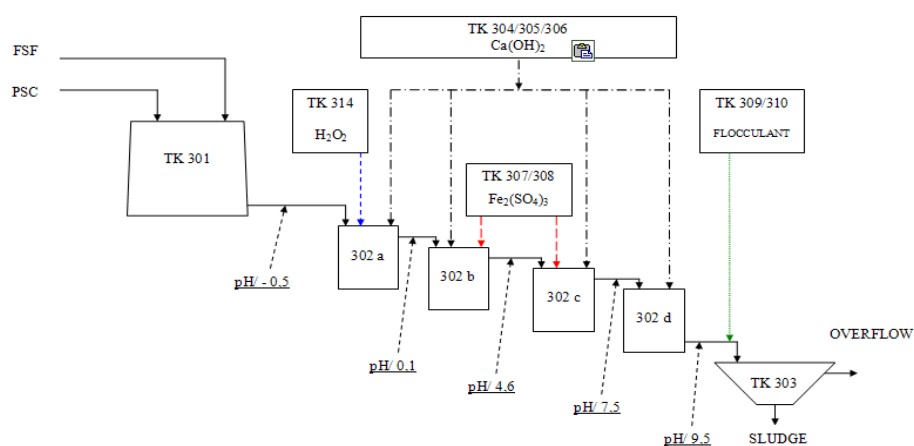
TK 304/305/306
$Ca(OH)_2$

FSF

PSC

TK 314
$H_2O_2$

TK 309/310
FLOCCULANT

TK 301

TK 307/308
$Fe_2(SO_4)_3$

302 a

302 b

302 c

302 d

pH/ - 0.5

pH/ 0.1

pH/ 4.6

pH/ 7.5

pH/ 9.5

OVERFLOW

TK 303

SLUDGE